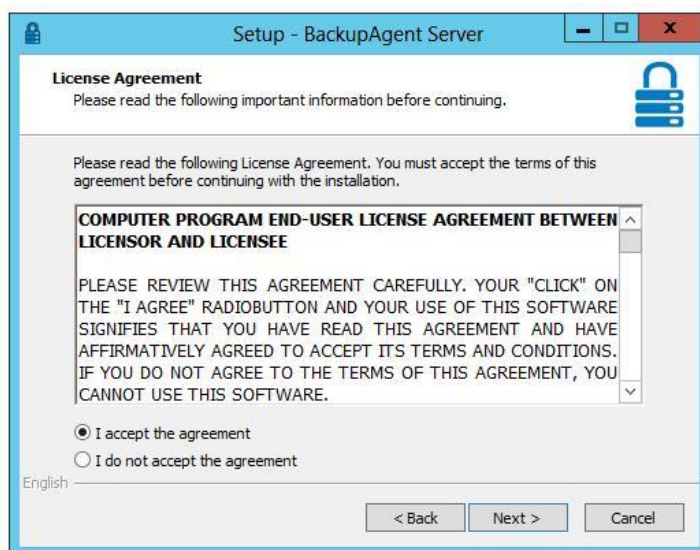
Setup - BackupAgent Server

License Agreement
Please read the following important information before continuing.

Please read the following License Agreement. You must accept the terms of this agreement before continuing with the installation.

COMPUTER PROGRAM END-USER LICENSE AGREEMENT BETWEEN LICENSOR AND LICENSEE

PLEASE REVIEW THIS AGREEMENT CAREFULLY. YOUR "CLICK" ON THE "I AGREE" RADIOBUTTON AND YOUR USE OF THIS SOFTWARE SIGNIFIES THAT YOU HAVE READ THIS AGREEMENT AND HAVE AFFIRMATIVELY AGREED TO ACCEPT ITS TERMS AND CONDITIONS. IF YOU DO NOT AGREE TO THE TERMS OF THIS AGREEMENT, YOU CANNOT USE THIS SOFTWARE.

I accept the agreement
I do not accept the agreement

English

< Back
Next >
Cancel